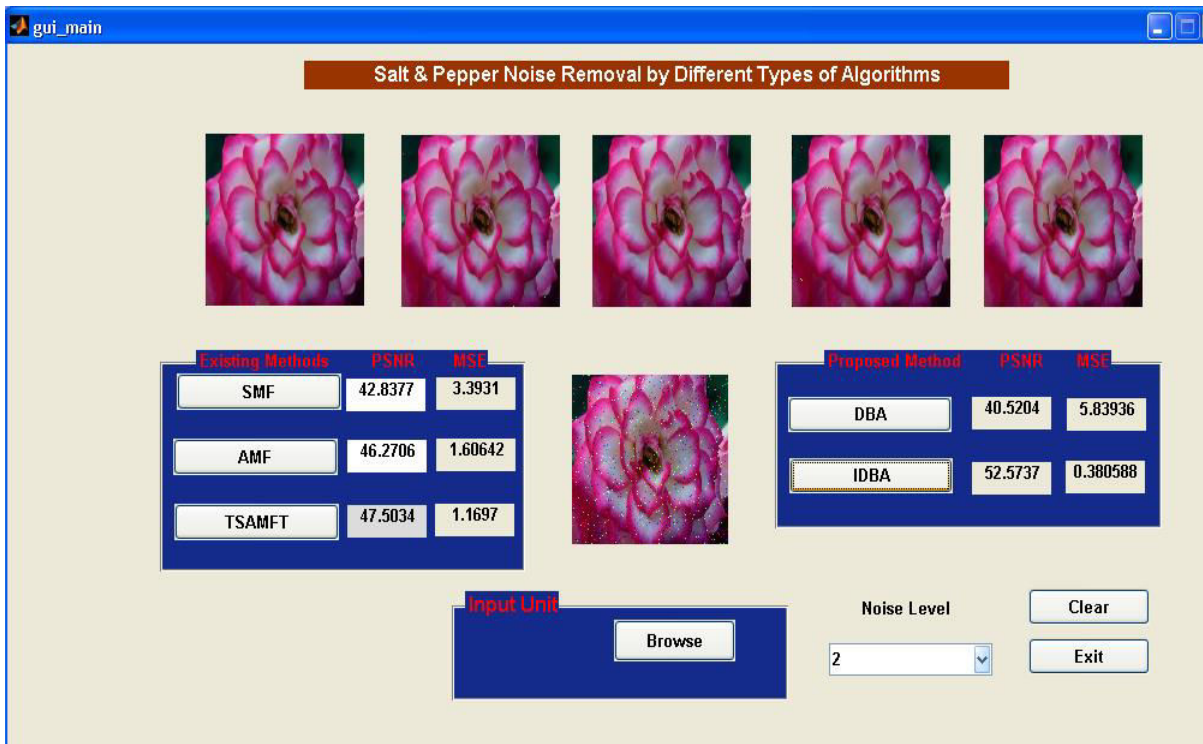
gui_main

Salt & Pepper Noise Removal by Different Types of Algorithms

Existing Methods PSNR MSE

SMF 42.8377 3.3931

AMF 46.2706 1.60642

TSAMFT 47.5034 1.1697

Proposed Method PSNR MSE

DBA 40.5204 5.83936

IDBA 52.5737 0.380588

Input Unit

Browse

Noise Level

2

Clear

Exit